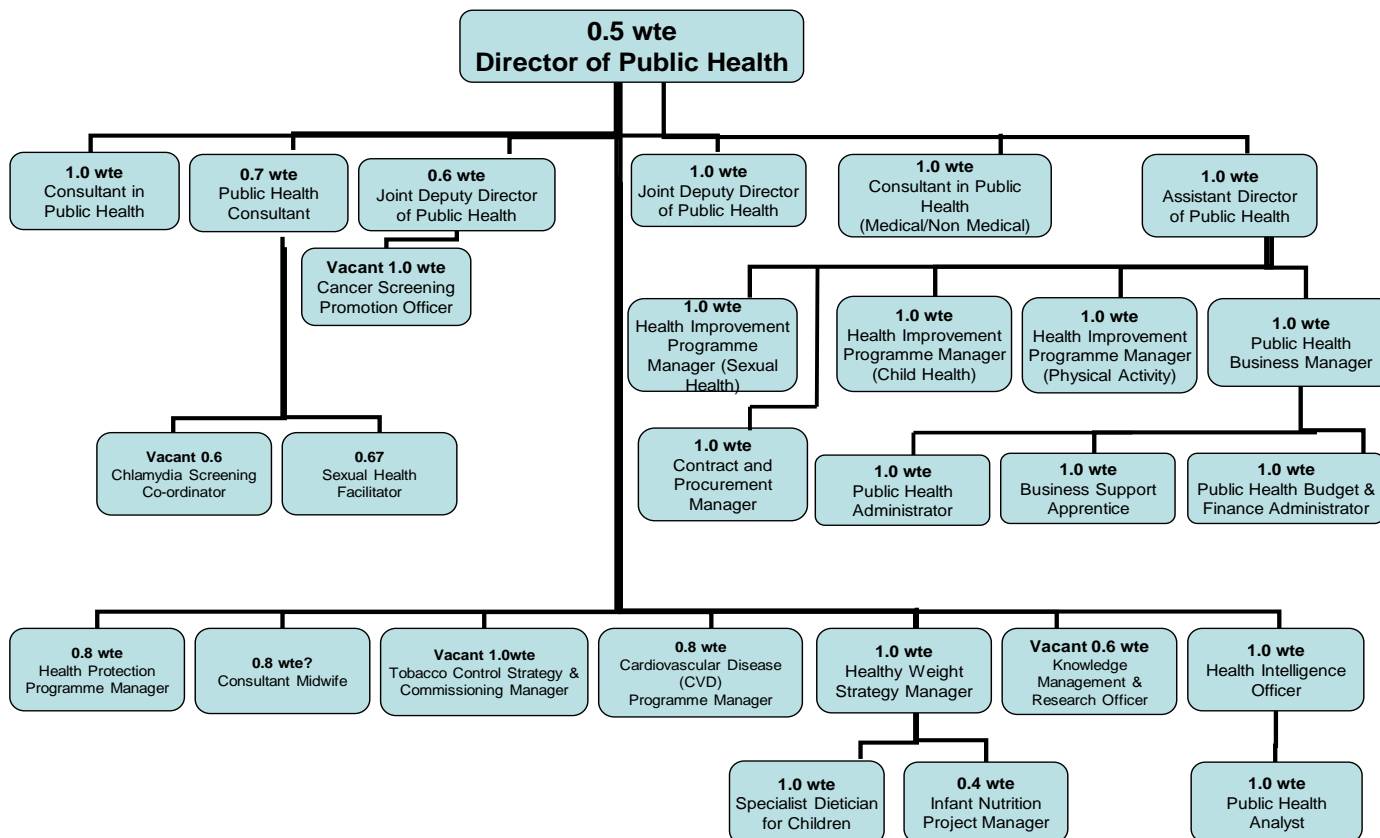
0.5 wte
Director of Public Health

1.0 wte
Consultant in Public Health

0.7 wte
Public Health Consultant

0.6 wte
Joint Deputy Director of Public Health

Vacant 1.0 wte
Cancer Screening Promotion Officer

Vacant 0.6
Chlamydia Screening Co-ordinator

0.67
Sexual Health Facilitator

1.0 wte
Joint Deputy Director of Public Health

1.0 wte
Consultant in Public Health (Medical/Non Medical)

1.0 wte
Assistant Director of Public Health

1.0 wte
Health Improvement Programme Manager (Sexual Health)

1.0 wte
Health Improvement Programme Manager (Child Health)

1.0 wte
Health Improvement Programme Manager (Physical Activity)

1.0 wte
Public Health Business Manager

1.0 wte
Contract and Procurement Manager

1.0 wte
Public Health Administrator

1.0 wte
Business Support Apprentice

1.0 wte
Public Health Budget & Finance Administrator

0.8 wte
Health Protection Programme Manager

0.8 wte?
Consultant Midwife

Vacant 1.0wte
Tobacco Control Strategy & Commissioning Manager

0.8 wte
Cardiovascular Disease (CVD) Programme Manager

1.0 wte
Healthy Weight Strategy Manager

Vacant 0.6 wte
Knowledge Management & Research Officer

1.0 wte
Health Intelligence Officer

1.0 wte
Specialist Dietician for Children

0.4 wte
Infant Nutrition Project Manager

1.0 wte
Public Health Analyst